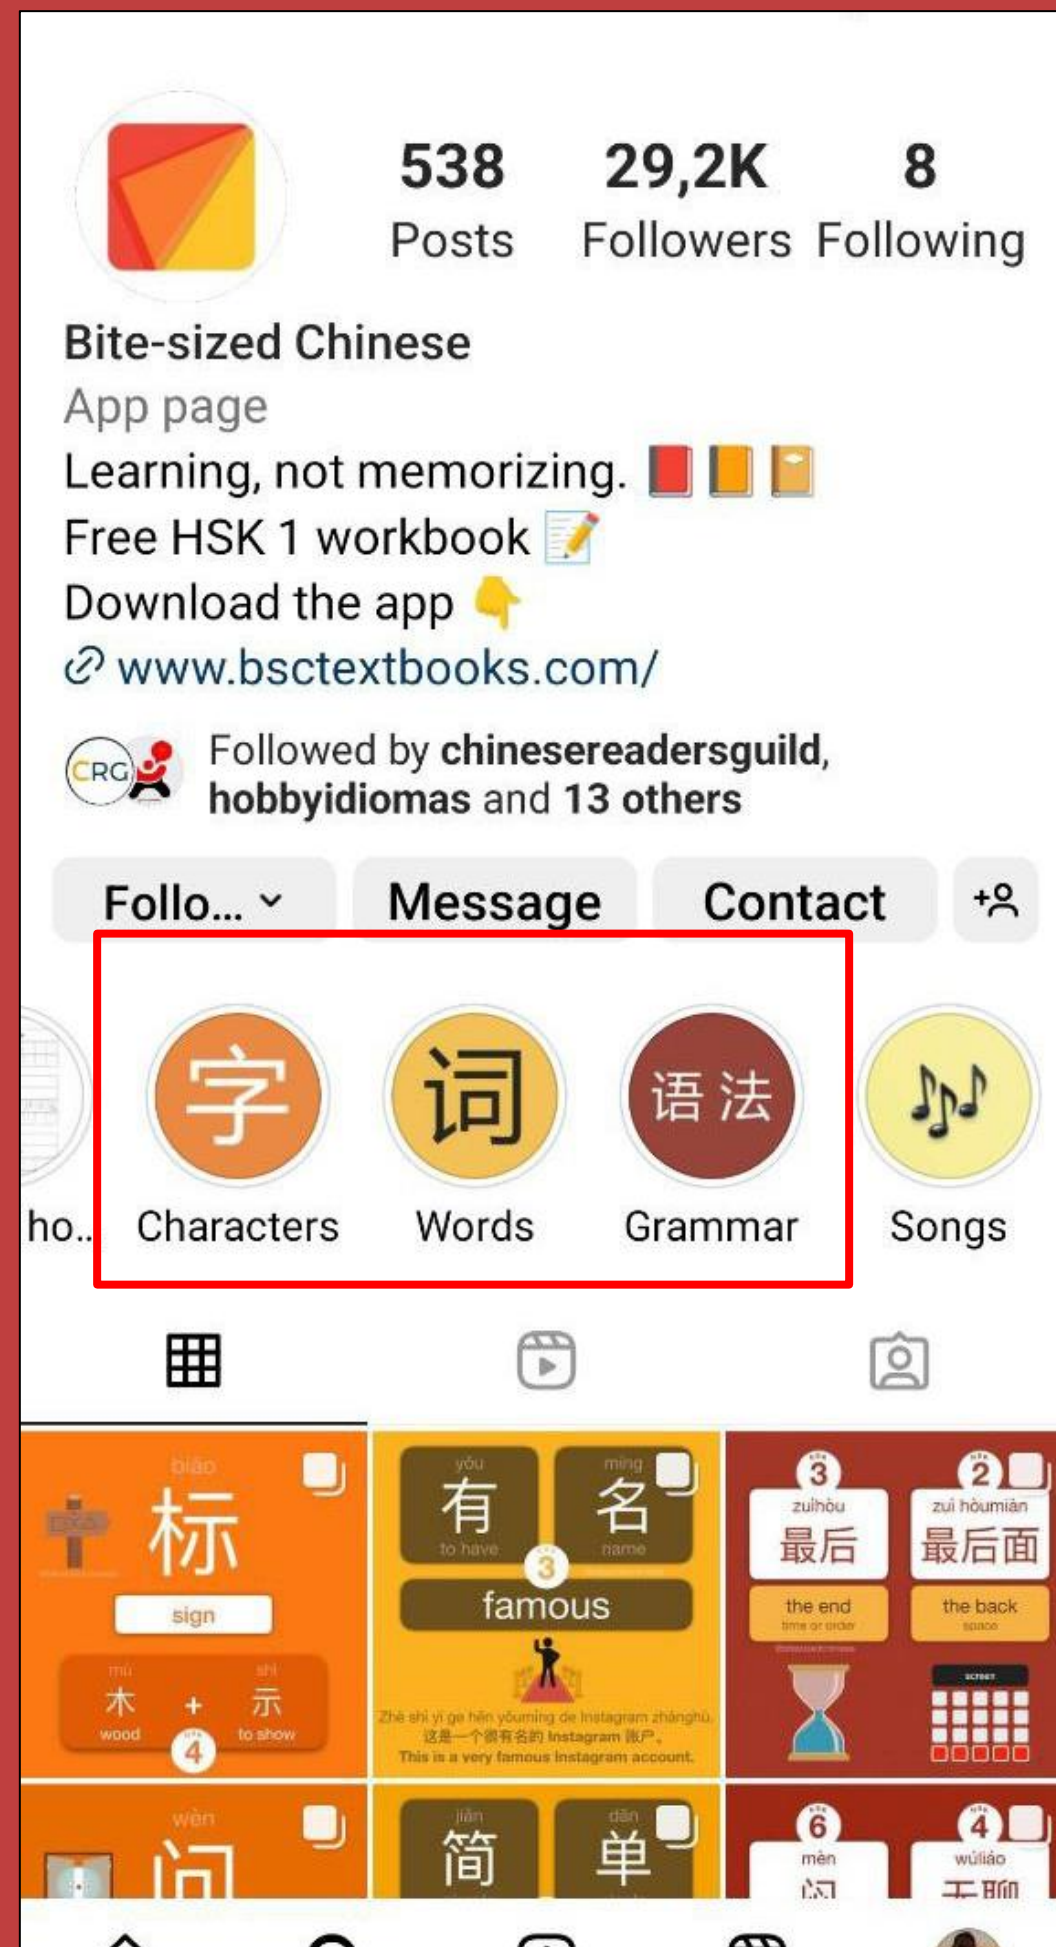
538 Posts

29,2K Followers

8 Following

Bite-sized Chinese
App page
Learning, not memorizing. 📕📙📔
Free HSK 1 workbook 📝
Download the app 👇
www.bsctextbooks.com/

CRG

Followed by chinesereadersguild, hobbyidiomas and 13 others

Follo... Message Contact

ho... 字 Characters 词 Words 语法 Grammar Songs

biāo
标
sign
mù 木 wood + shì 示 to show
4

yǒu 有 to have
míng 名 name
3
famous
Zhè shì yí ge hěn yǒumíng de Instagram zhànghù.
这是一个很有名的 Instagram 账户。
This is a very famous Instagram account.

3
zuìhòu
最后
the end
time or order

2
zuì hòumiàn
最后面
the back
space

wèn
问

jiǎn
简
dān
单

6
mèn
闷

4
wúliáo
无聊